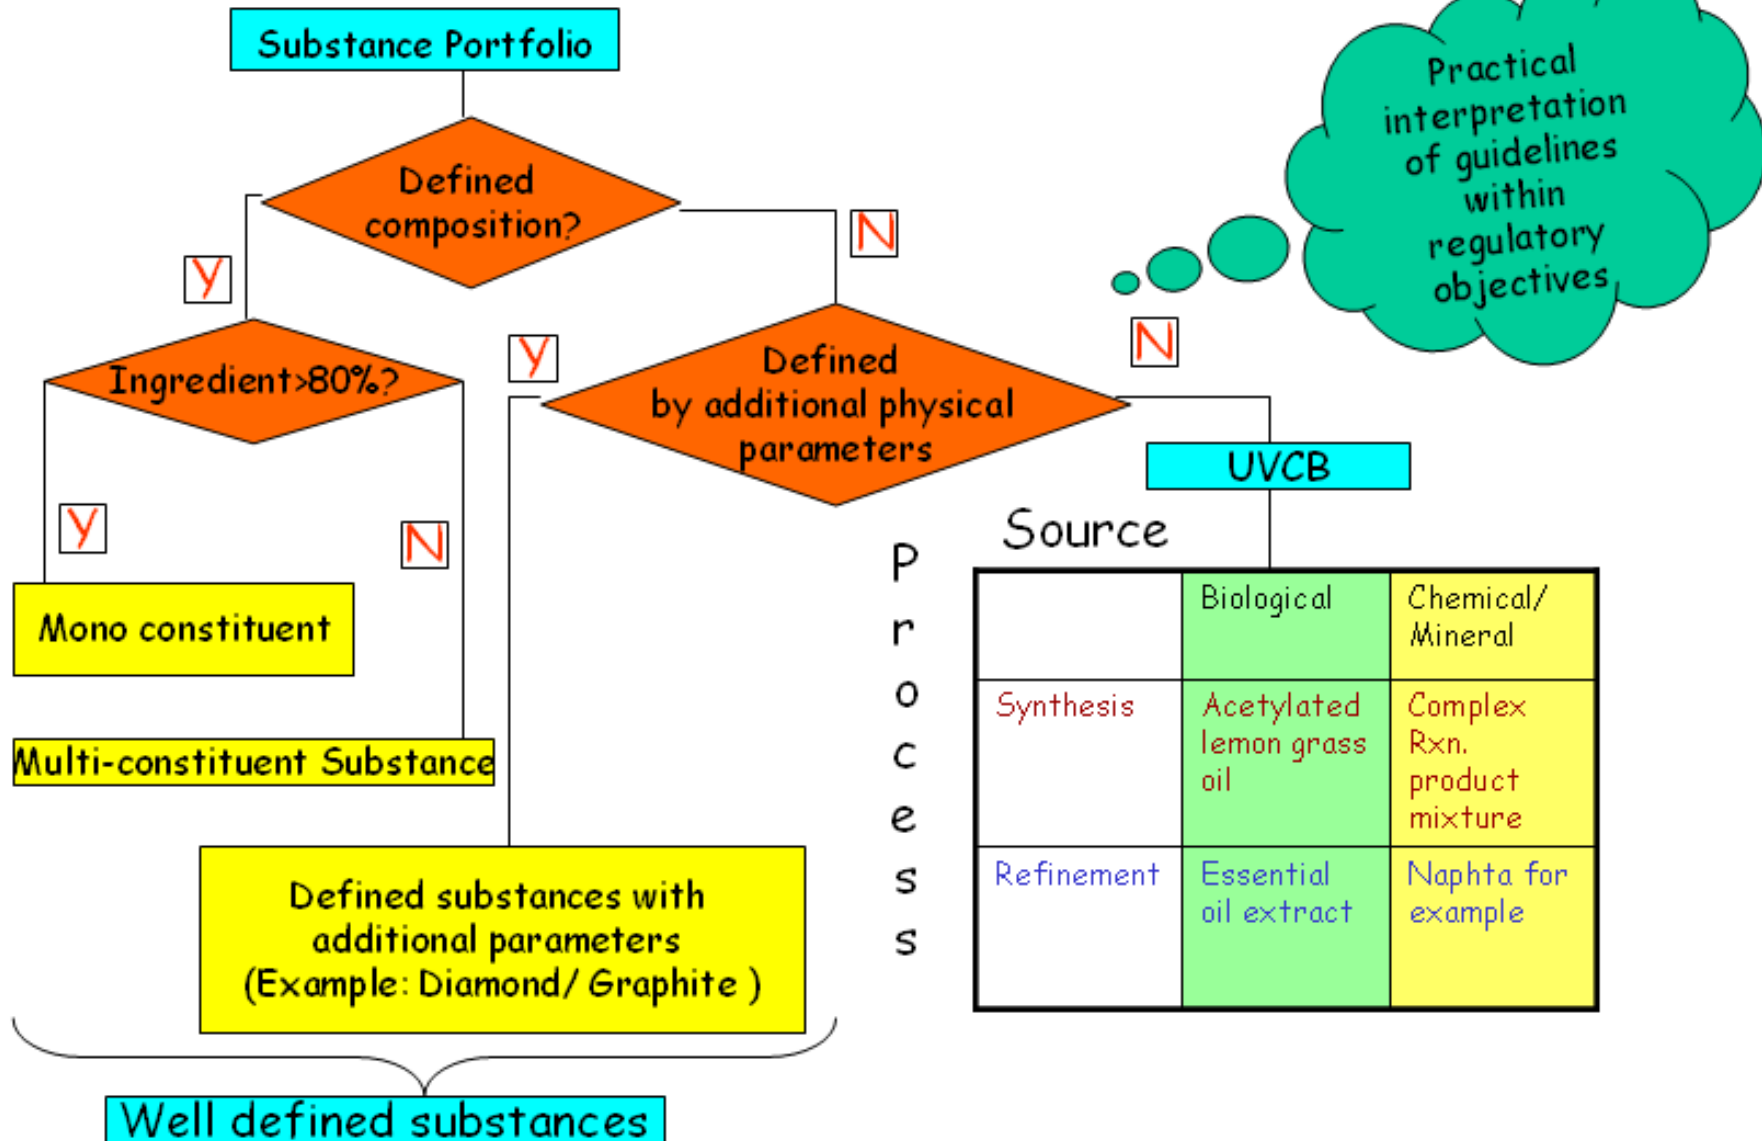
Substance Portfolio

Defined composition?

Y

N

Practical interpretation of guidelines within regulatory objectives

Ingredient>80%?

Y

Defined by additional physical parameters

N

Y

N

UVCB

Mono constituent

Multi-constituent Substance

Source

Process

|  | Biological | Chemical/ Mineral |
|---|---|---|
| Synthesis | Acetylated lemon grass oil | Complex Rxn. product mixture |
| Refinement | Essential oil extract | Naphta for example |

Defined substances with additional parameters (Example: Diamond/ Graphite )

Well defined substances